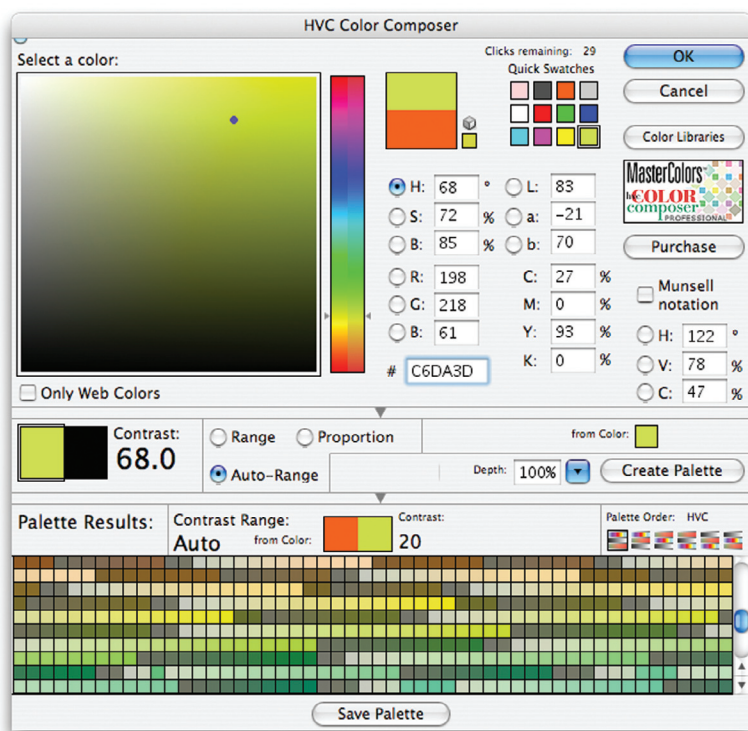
HVC Color Composer

Select a color:

Clicks remaining: 29

Quick Swatches

OK

Cancel

Color Libraries

MasterColors
COLOR composer PROFESSIONAL

Purchase

H: 68 °
S: 72 %
B: 85 %
L: 83
a: –21
b: 70

R: 198
G: 218
B: 61
C: 27 %
M: 0 %
Y: 93 %
K: 0 %

# C6DA3D

Munsell notation

H: 122 °
V: 78 %
C: 47 %

Only Web Colors

Contrast:
68.0

Range
Proportion
Auto-Range

from Color:

Depth: 100%

Create Palette

Palette Results:

Contrast Range:
Auto

from Color:

Contrast:
20

Palette Order: HVC

Save Palette